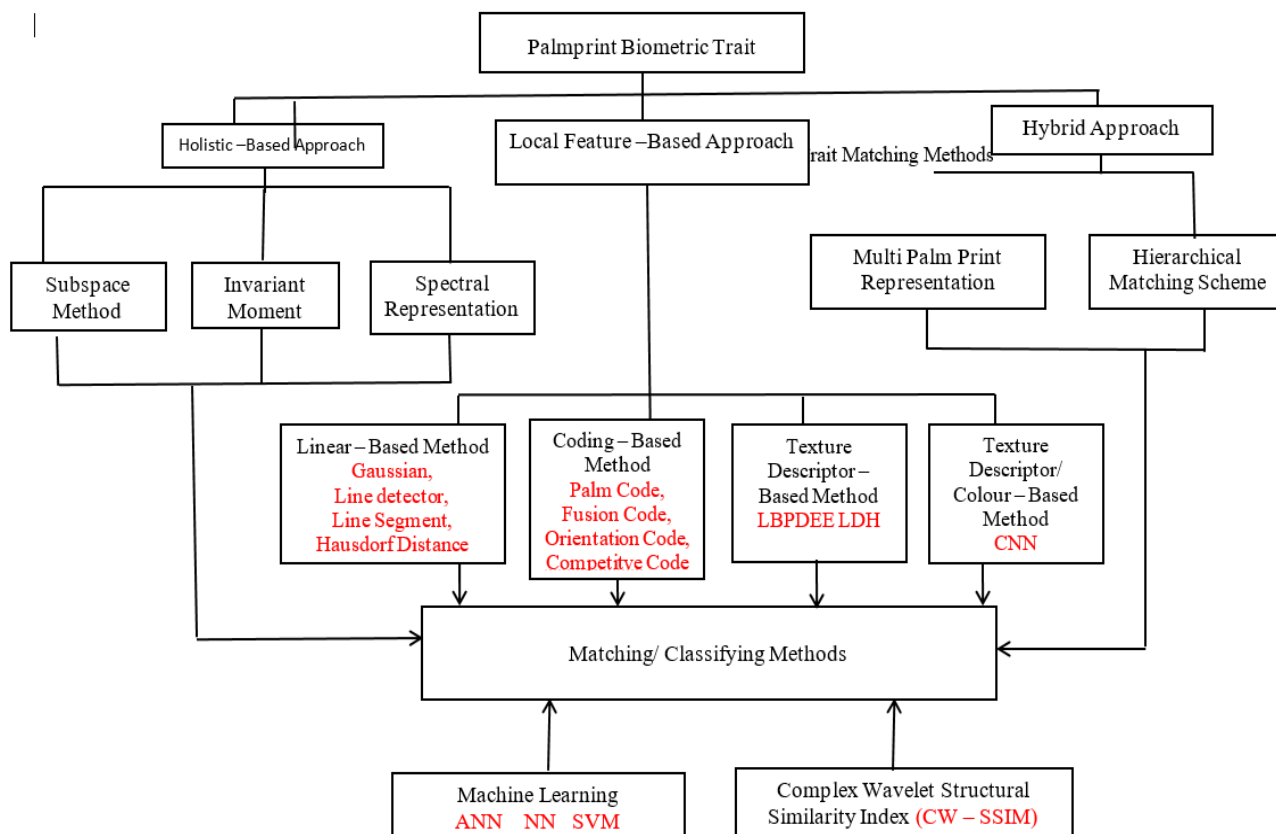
Palmprint Biometric Trait

Holistic –Based Approach

Local Feature –Based Approach

rait Matching Methods

Hybrid Approach

Subspace Method

Invariant Moment

Spectral Representation

Multi Palm Print Representation

Hierarchical Matching Scheme

Linear – Based Method
Gaussian,
Line detector,
Line Segment,
Hausdorf Distance

Coding – Based Method
Palm Code,
Fusion Code,
Orientation Code,
Competitve Code

Texture Descriptor – Based Method
LBPDEE LDH

Texture Descriptor/ Colour – Based Method
CNN

Matching/ Classifying Methods

Machine Learning
ANN NN SVM

Complex Wavelet Structural Similarity Index (CW – SSIM)